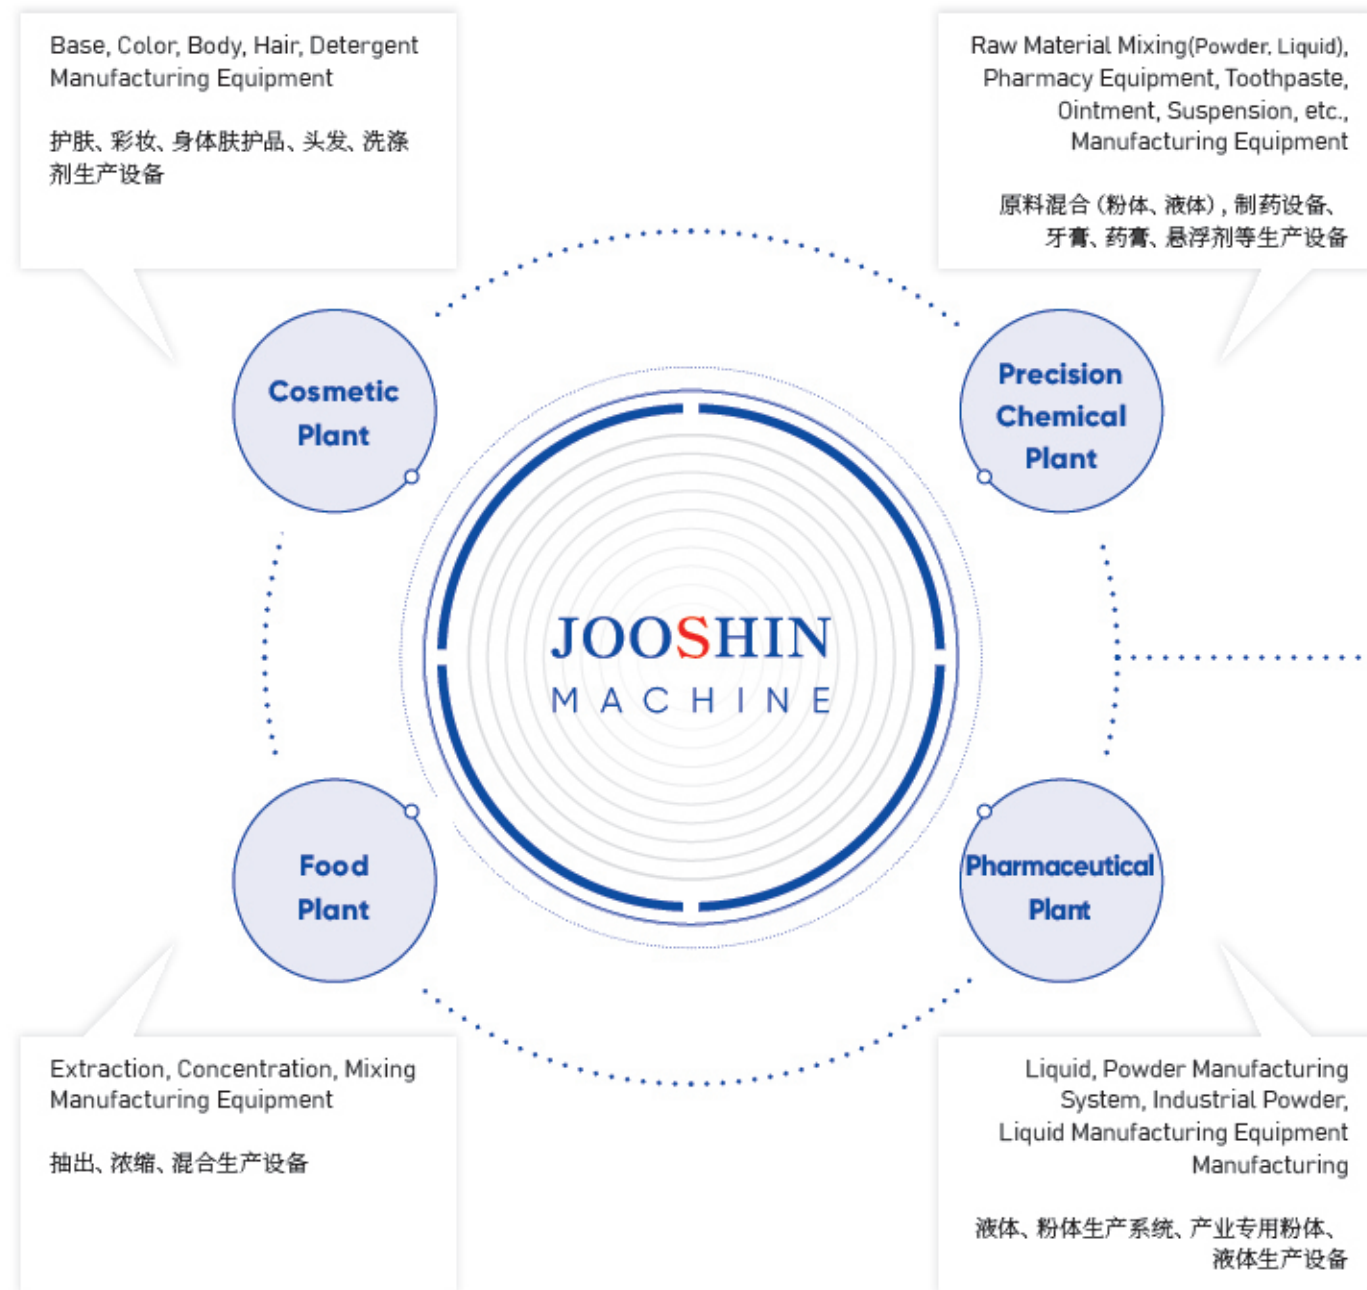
Base, Color, Body, Hair, Detergent Manufacturing Equipment

护肤、彩妆、身体肤护品、头发、洗涤剂生产设备

Raw Material Mixing(Powder, Liquid), Pharmacy Equipment, Toothpaste, Ointment, Suspension, etc., Manufacturing Equipment

原料混合（粉体、液体），制药设备、牙膏、药膏、悬浮剂等生产设备

Cosmetic Plant

Precision Chemical Plant

JOOSHIN
MACHINE

Food Plant

Pharmaceutical Plant

Extraction, Concentration, Mixing Manufacturing Equipment

抽出、浓缩、混合生产设备

Liquid, Powder Manufacturing System, Industrial Powder, Liquid Manufacturing Equipment Manufacturing

液体、粉体生产系统、产业专用粉体、液体生产设备